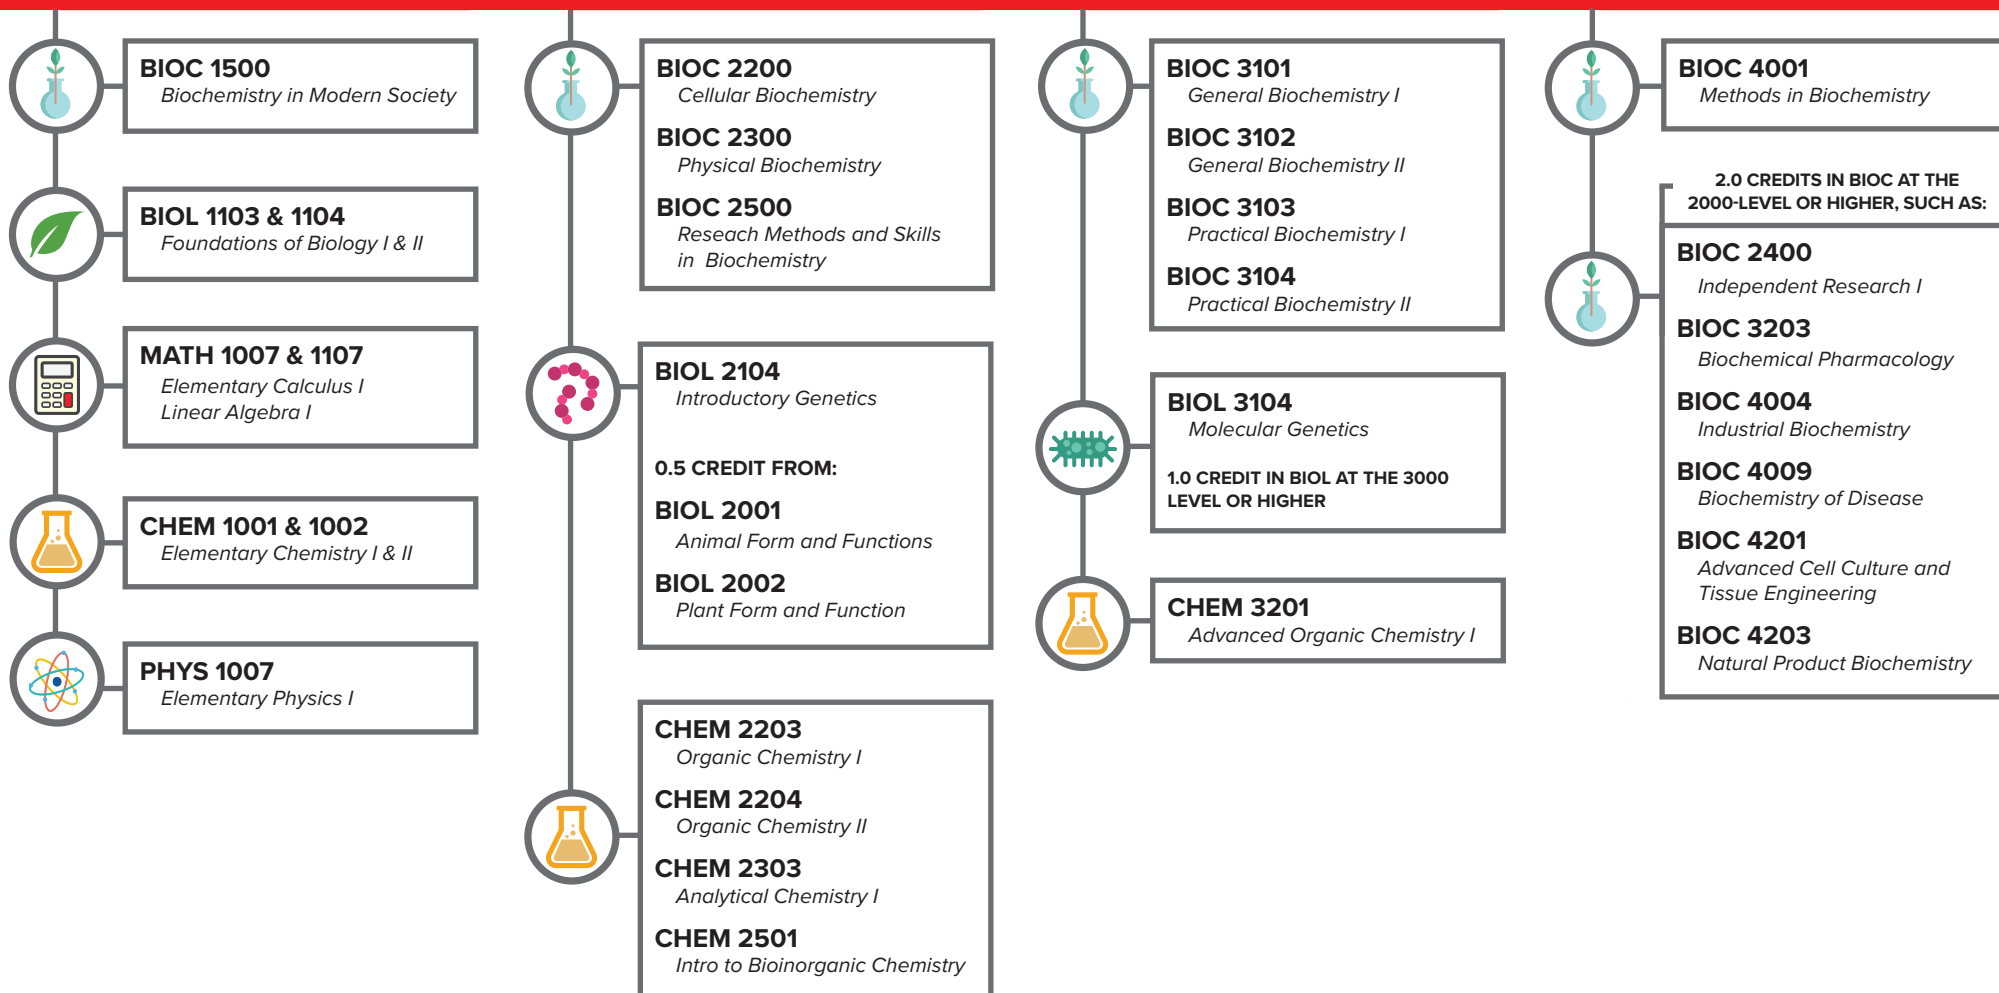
BIOC 1500
Biochemistry in Modern Society

BIOL 1103 & 1104
Foundations of Biology I & II

MATH 1007 & 1107
Elementary Calculus I
Linear Algebra I

CHEM 1001 & 1002
Elementary Chemistry I & II

PHYS 1007
Elementary Physics I

BIOC 2200
Cellular Biochemistry

BIOC 2300
Physical Biochemistry

BIOC 2500
Reseach Methods and Skills in Biochemistry

BIOL 2104
Introductory Genetics

0.5 CREDIT FROM:

BIOL 2001
Animal Form and Functions

BIOL 2002
Plant Form and Function

CHEM 2203
Organic Chemistry I

CHEM 2204
Organic Chemistry II

CHEM 2303
Analytical Chemistry I

CHEM 2501
Intro to Bioinorganic Chemistry

BIOC 3101
General Biochemistry I

BIOC 3102
General Biochemistry II

BIOC 3103
Practical Biochemistry I

BIOC 3104
Practical Biochemistry II

BIOL 3104
Molecular Genetics

1.0 CREDIT IN BIOL AT THE 3000 LEVEL OR HIGHER

CHEM 3201
Advanced Organic Chemistry I

BIOC 4001
Methods in Biochemistry

2.0 CREDITS IN BIOC AT THE 2000-LEVEL OR HIGHER, SUCH AS:

BIOC 2400
Independent Research I

BIOC 3203
Biochemical Pharmacology

BIOC 4004
Industrial Biochemistry

BIOC 4009
Biochemistry of Disease

BIOC 4201
Advanced Cell Culture and Tissue Engineering

BIOC 4203
Natural Product Biochemistry